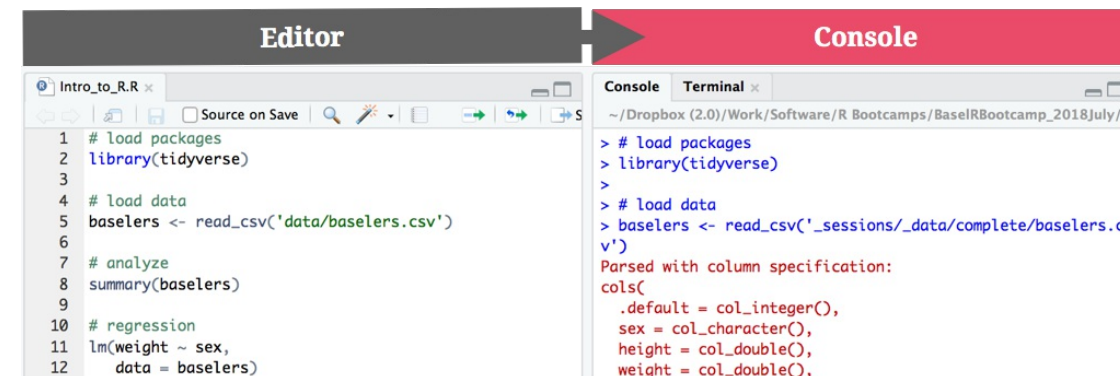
Editor

Console

Intro_to_R.R ×

Source on Save

1 # load packages
2 library(tidyverse)
3
4 # load data
5 baselers <- read_csv('data/baselers.csv')
6
7 # analyze
8 summary(baselers)
9
10 # regression
11 lm(weight ~ sex,
12 data = baselers)

Console Terminal ×

~/Dropbox (2.0)/Work/Software/R Bootcamps/BaselRBootcamp_2018July/

> # load packages
> library(tidyverse)
>
> # load data
> baselers <- read_csv('_sessions/_data/complete/baselers.c
v')
Parsed with column specification:
cols(
 .default = col_integer(),
 sex = col_character(),
 height = col_double(),
 weight = col_double(),